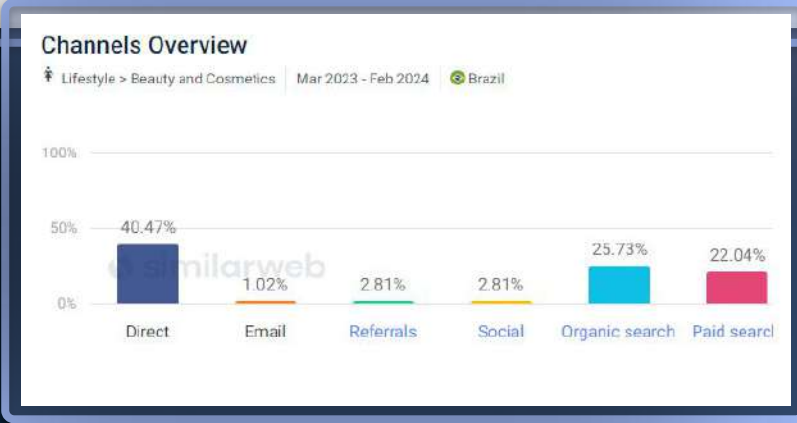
Channels Overview

Lifestyle > Beauty and Cosmetics | Mar 2023 - Feb 2024 | Brazil

100%
50%
0%

40.47%
1.02%
2.81%
2.81%
25.73%
22.04%

similarweb

Direct
Email
Referrals
Social
Organic search
Paid searc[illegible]